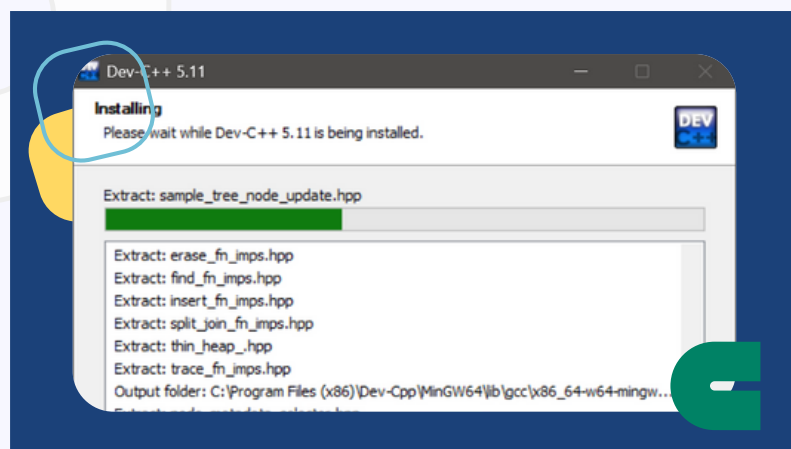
Dev-C++ 5.11

Installing
Please wait while Dev-C++ 5.11 is being installed.

DEV C++

Extract: sample_tree_node_update.hpp

Extract: erase_fn_imps.hpp
Extract: find_fn_imps.hpp
Extract: insert_fn_imps.hpp
Extract: split_join_fn_imps.hpp
Extract: thin_heap_.hpp
Extract: trace_fn_imps.hpp
Output folder: C:\Program Files (x86)\Dev-Cpp\MinGW64\lib\gcc\x86_64-w64-mingw...
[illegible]